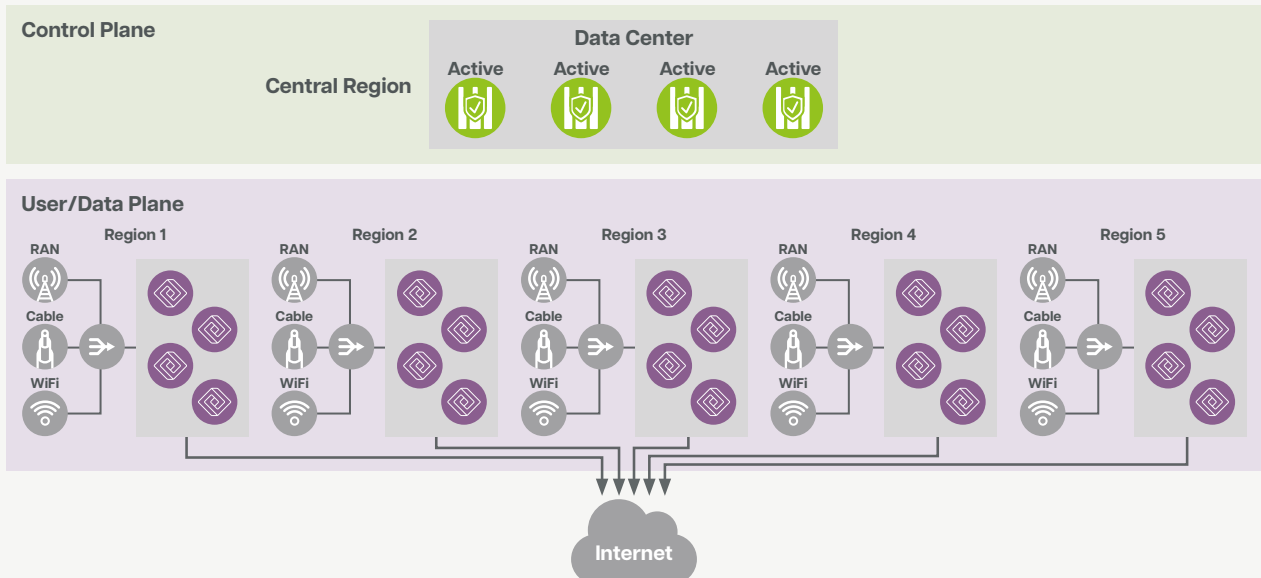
Control Plane

Central Region

Data Center

Active

Active

Active

Active

User/Data Plane

Region 1

RAN

Cable

WiFi

Region 2

RAN

Cable

WiFi

Region 3

RAN

Cable

WiFi

Region 4

RAN

Cable

WiFi

Region 5

RAN

Cable

WiFi

Internet